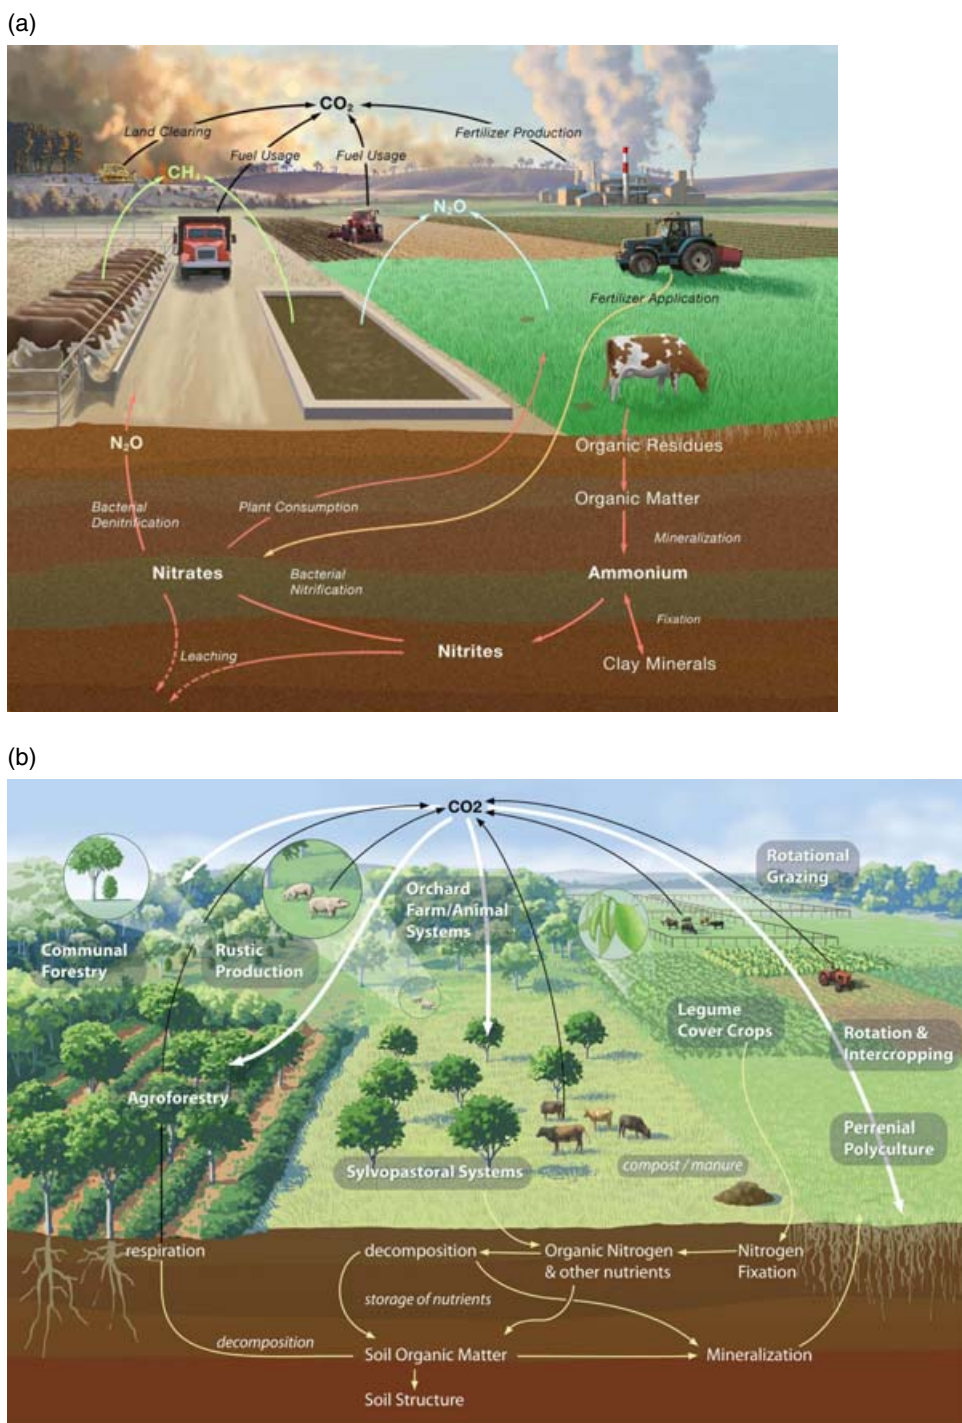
(a)

$CO_2$

Land Clearing

Fertilizer Production

Fuel Usage

Fuel Usage

$CH_4$

$N_2O$

Fertilizer Application

$N_2O$

Organic Residues

Bacterial Denitrification

Plant Consumption

Organic Matter

Mineralization

Nitrates

Bacterial Nitrification

Ammonium

Fixation

Leaching

Nitrites

Clay Minerals

(b)

CO2

Rotational Grazing

Orchard Farm/Animal Systems

Communal Forestry

Rustic Production

Legume Cover Crops

Rotation & Intercropping

Agroforestry

Perrenial Polyculture

Sylvopastoral Systems

compost / manure

respiration

decomposition

Organic Nitrogen & other nutrients

Nitrogen Fixation

storage of nutrients

decomposition

Soil Organic Matter

Mineralization

Soil Structure